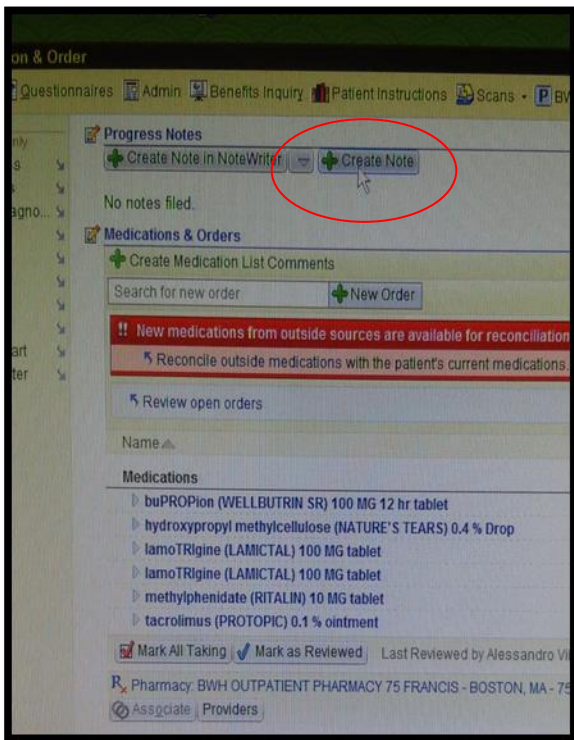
on & Order

Questionnaires Admin Benefits Inquiry Patient Instructions Scans P BW

nly
s
s
agno...
art
ter

Progress Notes
Create Note in NoteWriter Create Note

No notes filed.

Medications & Orders
Create Medication List Comments

Search for new order New Order

!! New medications from outside sources are available for reconciliatio
Reconcile outside medications with the patient's current medications.

Review open orders

Name

Medications
buPROPion (WELLBUTRIN SR) 100 MG 12 hr tablet
hydroxypropyl methylcellulose (NATURE'S TEARS) 0.4 % Drop
lamoTRIgine (LAMICTAL) 100 MG tablet
lamoTRIgine (LAMICTAL) 100 MG tablet
methylphenidate (RITALIN) 10 MG tablet
tacrolimus (PROTOPIC) 0.1 % ointment

Mark All Taking Mark as Reviewed Last Reviewed by Alessandro Vi

Rx Pharmacy: BWH OUTPATIENT PHARMACY 75 FRANCIS - BOSTON, MA - 75

Associate Providers